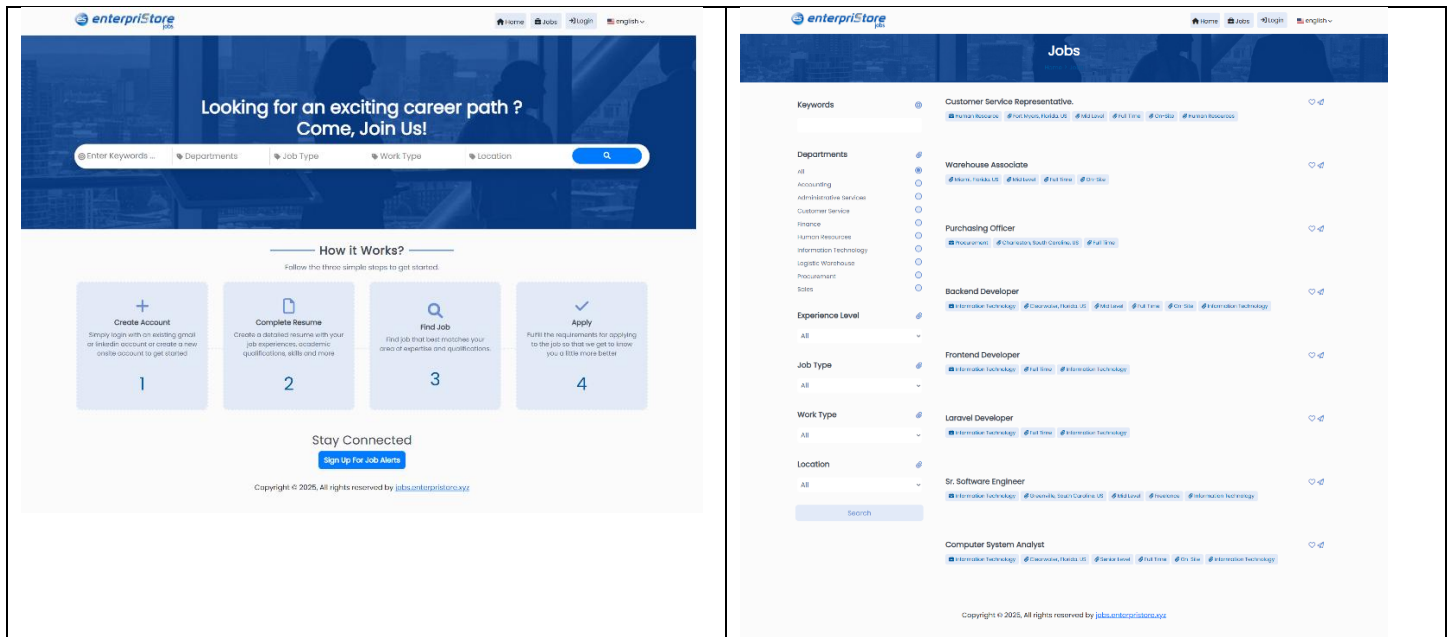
enterpriStore jobs

Home Jobs Login english

Looking for an exciting career path ? Come, Join Us!

Enter Keywords ... Departments Job Type Work Type Location

How it Works?

Follow the three simple steps to get started.

Create Account
Simply login with an existing gmail or linkedin account or create a new onsite account to get started
1

Complete Resume
Create a detailed resume with your job experiences, academic qualifications, skills and more
2

Find Job
Find job that best matches your area of expertise and qualifications.
3

Apply
Fulfil the requirements for applying to the job so that we get to know you a little more better
4

Stay Connected

Sign Up For Job Alerts

Copyright © 2025, All rights reserved by jobs.enterpristore.xyz

enterpriStore jobs

Home Jobs Login english

Jobs

Keywords

Departments
All
Accounting
Administrative Services
Customer Service
Finance
Human Resources
Information Technology
Logistic Warehouse
Procurement
Sales

Experience Level
All

Job Type
All

Work Type
All

Location
All

Search

Customer Service Representative.
Human Resource | Fort Myers, Florida, US | Mid Level | Full Time | On-Site | Human Resources

Warehouse Associate
Miami, Florida, US | Mid Level | Full Time | On-Site

Purchasing Officer
Procurement | Charleston, South Carolina, US | Full Time

Backend Developer
Information Technology | Clearwater, Florida, US | Mid Level | Full Time | On-Site | Information Technology

Frontend Developer
Information Technology | Full Time | Information Technology

Laravel Developer
Information Technology | Full Time | Information Technology

Sr. Software Engineer
Information Technology | Greenville, South Carolina, US | Mid Level | Freelance | Information Technology

Computer System Analyst
Information Technology | Clearwater, Florida, US | Senior Level | Full Time | On-Site | Information Technology

Copyright © 2025, All rights reserved by jobs.enterpristore.xyz